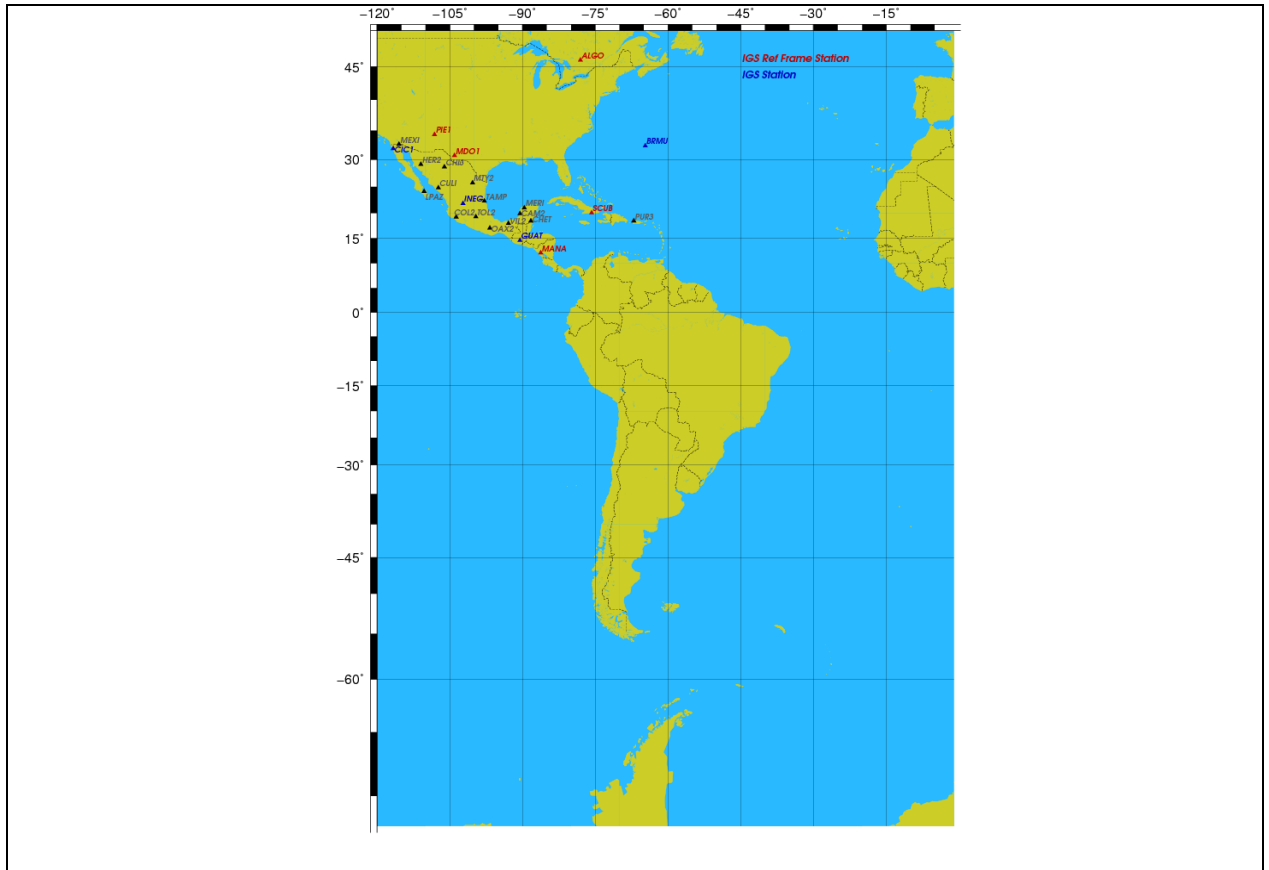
−120˚ −105˚ −90˚ −75˚ −60˚ −45˚ −30˚ −15˚

45˚
30˚
15˚
0˚
−15˚
−30˚
−45˚
−60˚

IGS Ref Frame Station
IGS Station

ALGO
PIE1
MDO1
MEXI
CIC1
HER2
CHI3
CULI
MTY2
LPAZ
INEG
TAMP
MERI
SCUB
PUR3
BRMU
COL2
TOL2
CAM2
CHET
VIL2
OAX2
GUAT
MANA